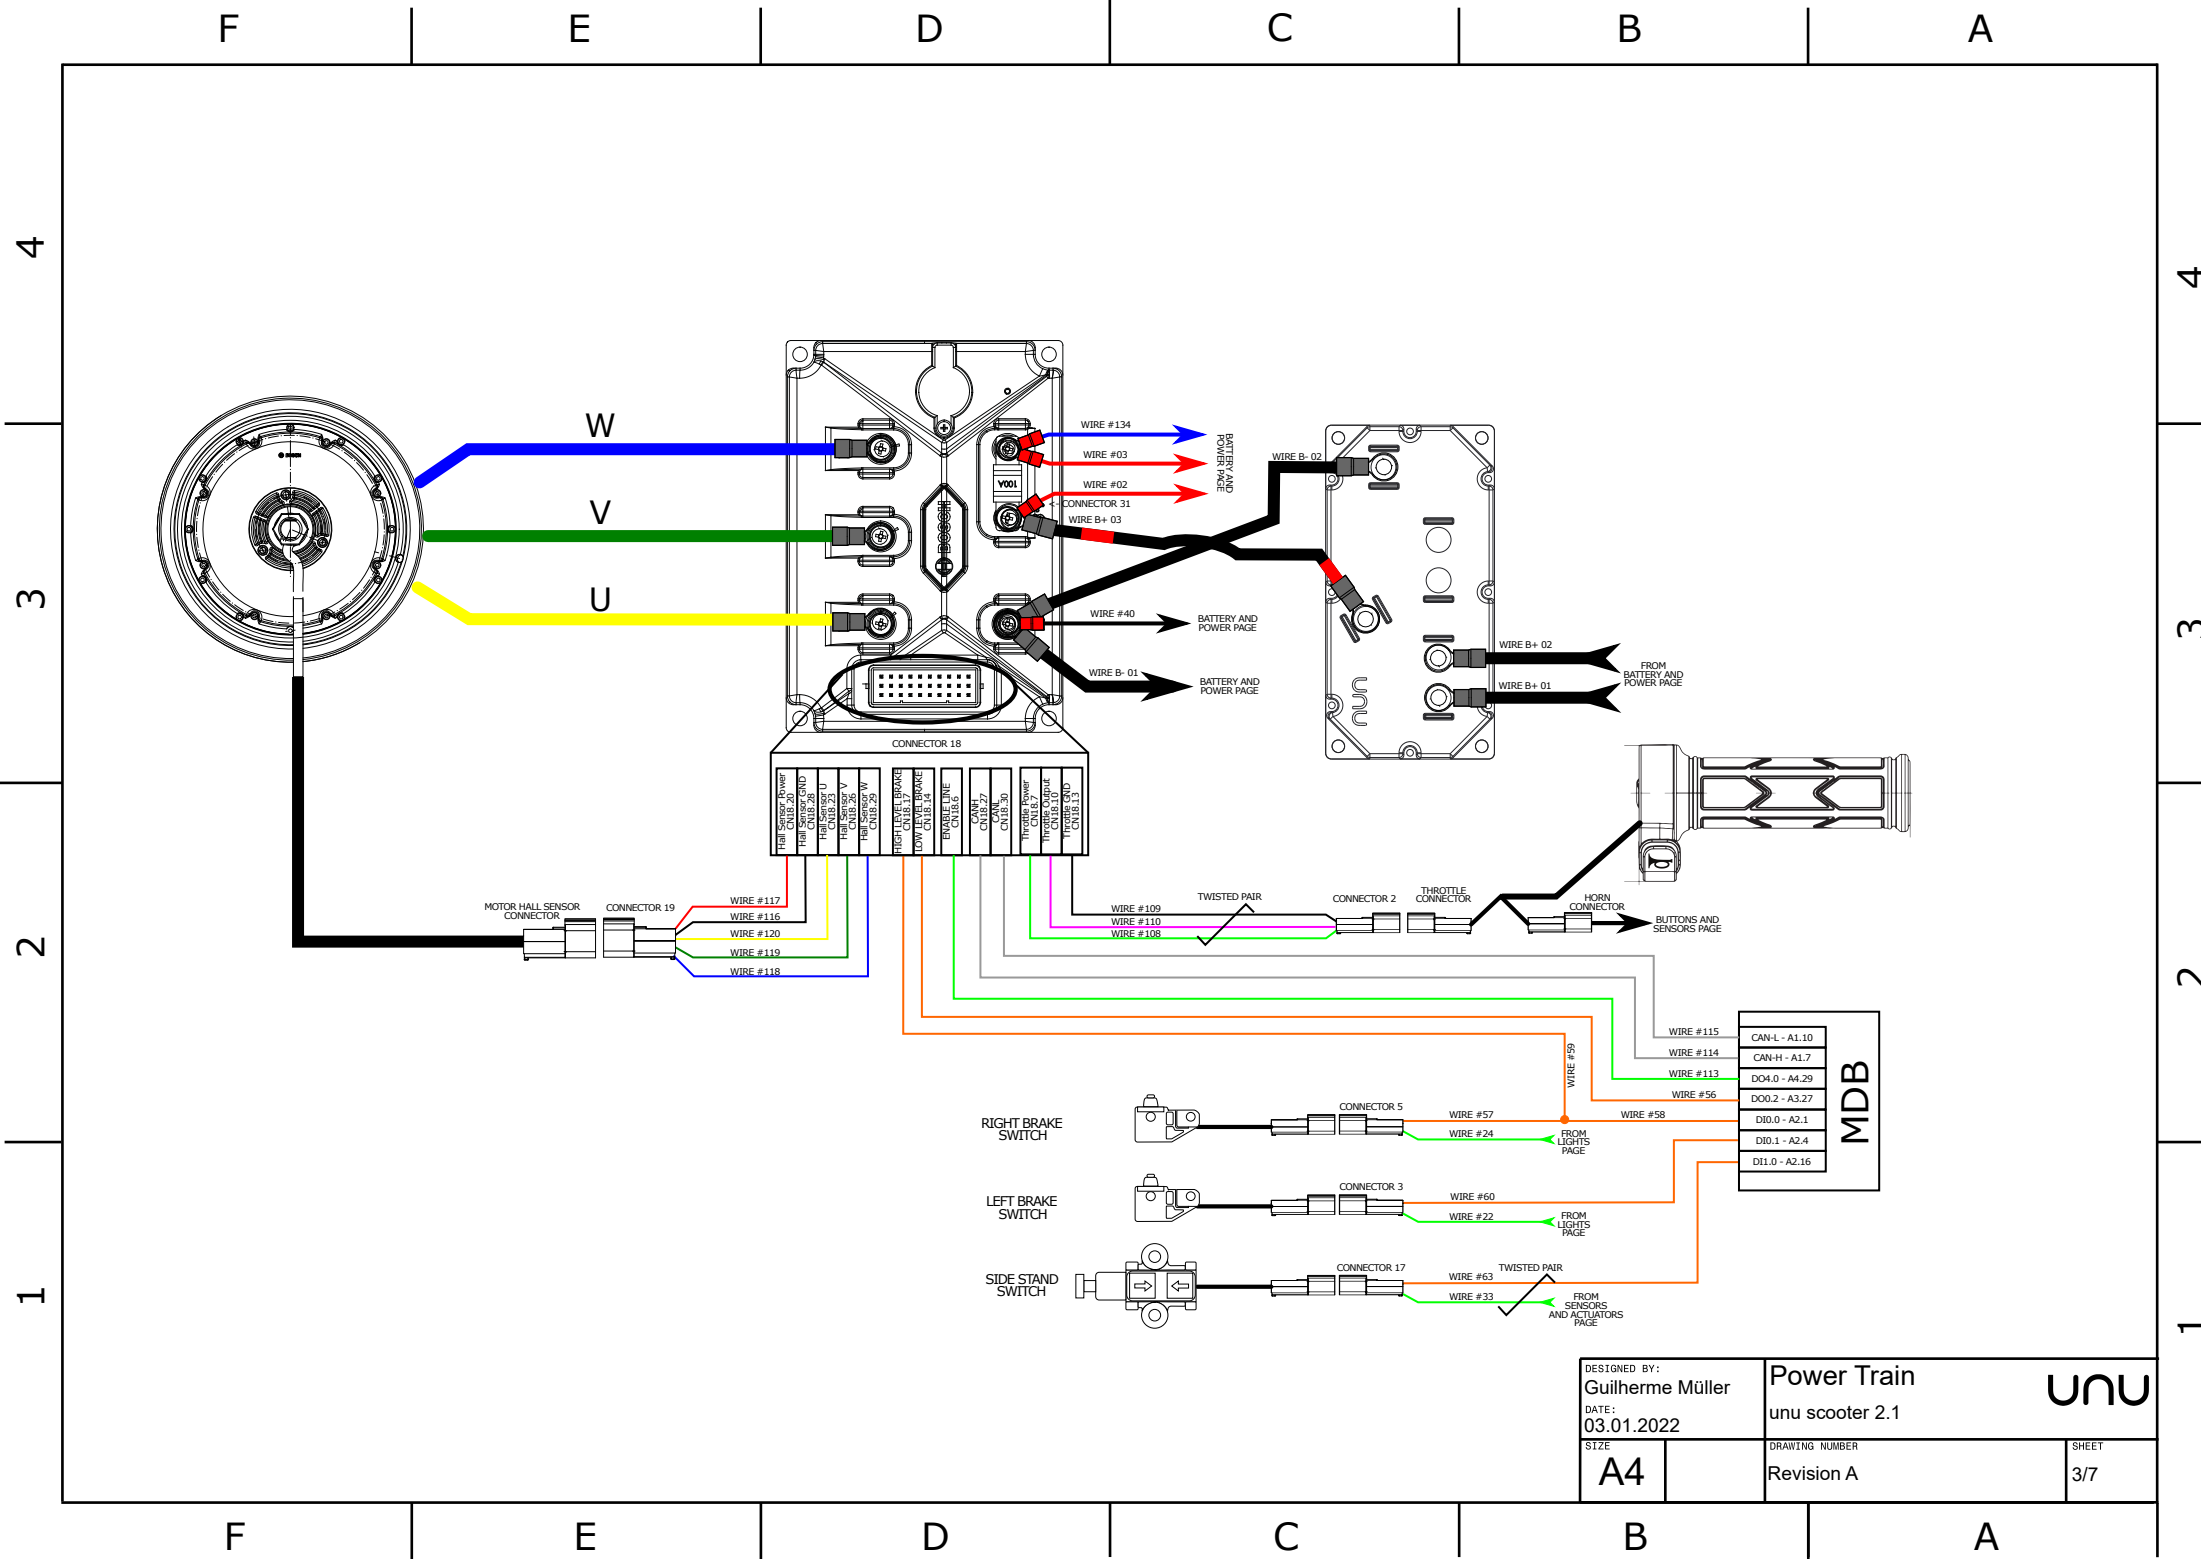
F E D C B A

4 3 2 1

W
V
U

WIRE #134
WIRE #03
WIRE #02
CONNECTOR 31
WIRE B+ 03
BATTERY AND POWER PAGE

BOSCH

100A

WIRE B- 02

WIRE #40
BATTERY AND POWER PAGE
WIRE B- 01
BATTERY AND POWER PAGE

WIRE B+ 02
WIRE B+ 01
FROM BATTERY AND POWER PAGE

unu

CONNECTOR 18

| Hall Sensor Power CN18.20 | Hall Sensor GND CN18.28 | Hall Sensor U CN18.23 | Hall Sensor V CN18.26 | Hall Sensor W CN18.29 | HIGH LEVEL BRAKE CN18.17 | LOW LEVEL BRAKE CN18.14 | ENABLE LINE CN18.6 | CANH CN18.27 | CANL CN18.30 | Throttle Power CN18.7 | Throttle Output CN18.10 | Throttle GND CN18.13 |
|---|---|---|---|---|---|---|---|---|---|---|---|---|

MOTOR HALL SENSOR CONNECTOR
CONNECTOR 19
WIRE #117
WIRE #116
WIRE #120
WIRE #119
WIRE #118

WIRE #109
WIRE #110
WIRE #108
TWISTED PAIR
CONNECTOR 2
THROTTLE CONNECTOR
HORN CONNECTOR
BUTTONS AND SENSORS PAGE

WIRE #115
WIRE #114
WIRE #113
WIRE #56
WIRE #59
WIRE #58

MDB
| CAN-L - A1.10 |
|---|
| CAN-H - A1.7 |
| DO4.0 - A4.29 |
| DO0.2 - A3.27 |
| DI0.0 - A2.1 |
| DI0.1 - A2.4 |
| DI1.0 - A2.16 |

RIGHT BRAKE SWITCH
CONNECTOR 5
WIRE #57
WIRE #24
FROM LIGHTS PAGE

LEFT BRAKE SWITCH
CONNECTOR 3
WIRE #60
WIRE #22
FROM LIGHTS PAGE

SIDE STAND SWITCH
CONNECTOR 17
WIRE #63
WIRE #33
TWISTED PAIR
FROM SENSORS AND ACTUATORS PAGE

DESIGNED BY:
Guilherme Müller
DATE:
03.01.2022
Power Train
unu scooter 2.1
unu
SIZE
A4
DRAWING NUMBER
Revision A
SHEET
3/7